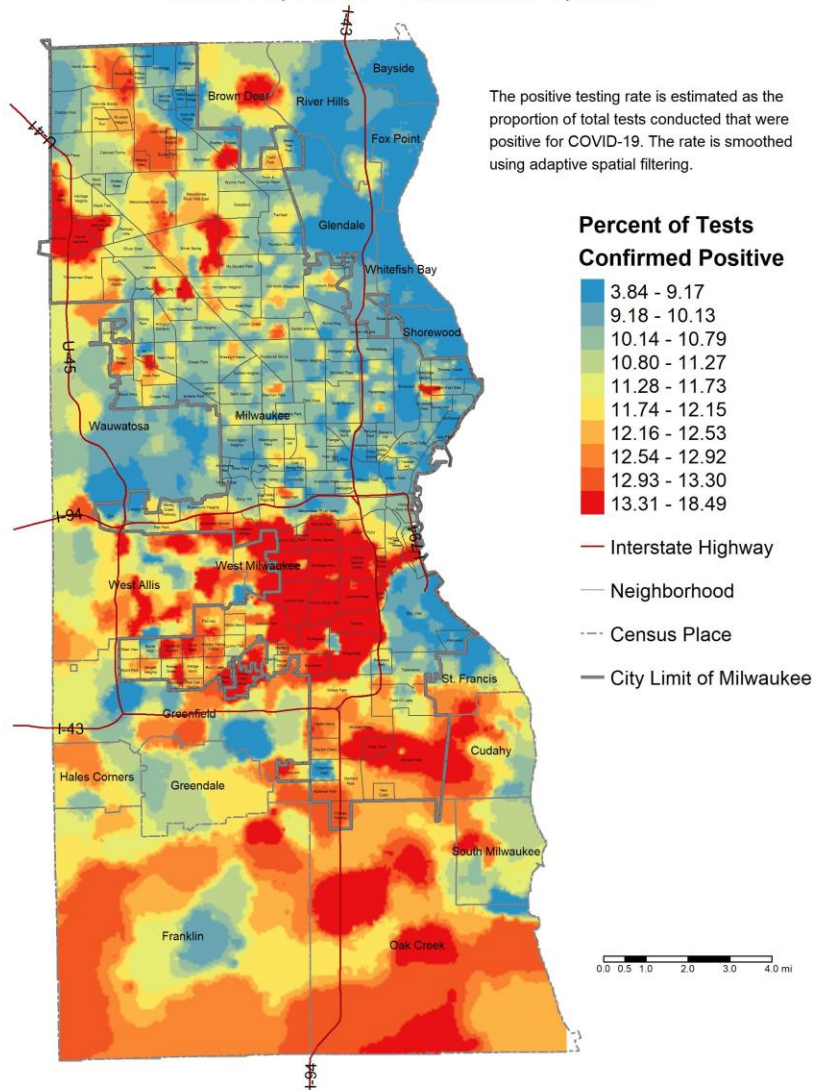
The positive testing rate is estimated as the proportion of total tests conducted that were positive for COVID-19. The rate is smoothed using adaptive spatial filtering.

Percent of Tests Confirmed Positive

3.84 - 9.17
9.18 - 10.13
10.14 - 10.79
10.80 - 11.27
11.28 - 11.73
11.74 - 12.15
12.16 - 12.53
12.54 - 12.92
12.93 - 13.30
13.31 - 18.49

Interstate Highway
Neighborhood
Census Place
City Limit of Milwaukee

I-43
U-41
U-45
I-94
I-794
I-43
I-94

Bayside
Brown Deer
River Hills
Fox Point
Glendale
Whitefish Bay
Shorewood
Wauwatosa
Milwaukee
West Allis
West Milwaukee
St. Francis
Greenfield
Cudahy
Hales Corners
Greendale
South Milwaukee
Franklin
Oak Creek

0.0 0.5 1.0 2.0 3.0 4.0 mi